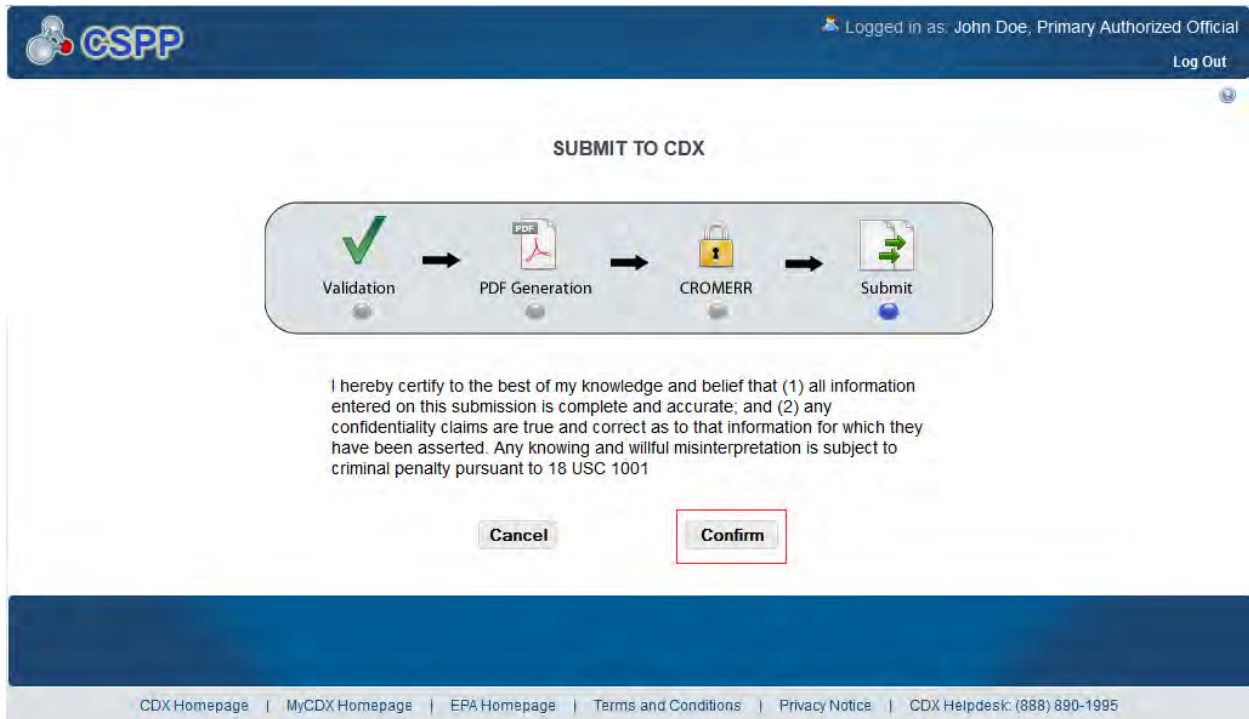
CSPP

Logged in as: John Doe, Primary Authorized Official

Log Out

SUBMIT TO CDX

PDF

Validation

PDF Generation

CROMERR

Submit

I hereby certify to the best of my knowledge and belief that (1) all information entered on this submission is complete and accurate; and (2) any confidentiality claims are true and correct as to that information for which they have been asserted. Any knowing and willful misinterpretation is subject to criminal penalty pursuant to 18 USC 1001

Cancel

Confirm

CDX Homepage | MyCDX Homepage | EPA Homepage | Terms and Conditions | Privacy Notice | CDX Helpdesk: (888) 890-1995